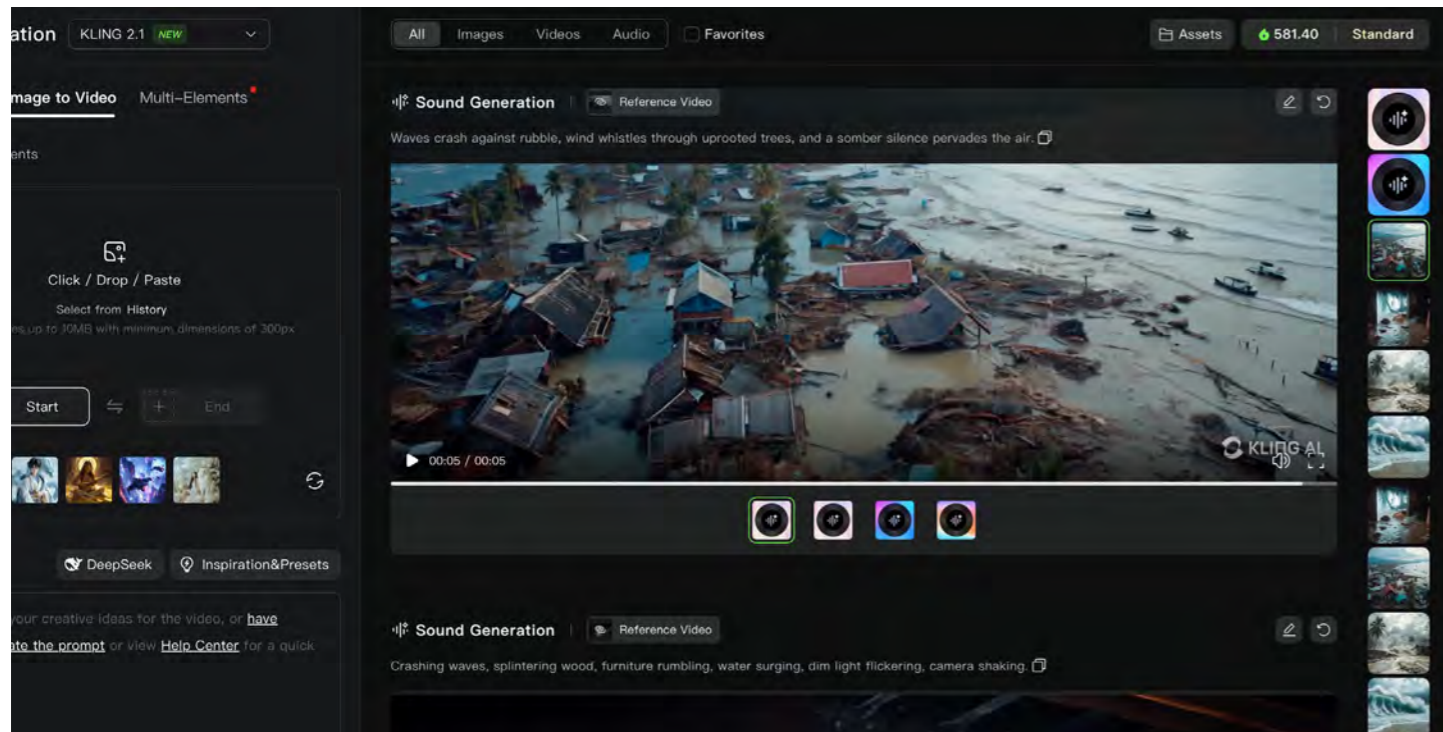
ation KLING 2.1 NEW

mage to Video Multi-Elements

ents

Click / Drop / Paste

Select from History

es up to 10MB with minimum dimensions of 300px

Start End

DeepSeek Inspiration&Presets

your creative ideas for the video, or have ate the prompt or view Help Center for a quick

All Images Videos Audio Favorites

Assets 581.40 Standard

Sound Generation Reference Video

Waves crash against rubble, wind whistles through uprooted trees, and a somber silence pervades the air.

00:05 / 00:05

KLING AI

Sound Generation Reference Video

Crashing waves, splintering wood, furniture rumbling, water surging, dim light flickering, camera shaking.